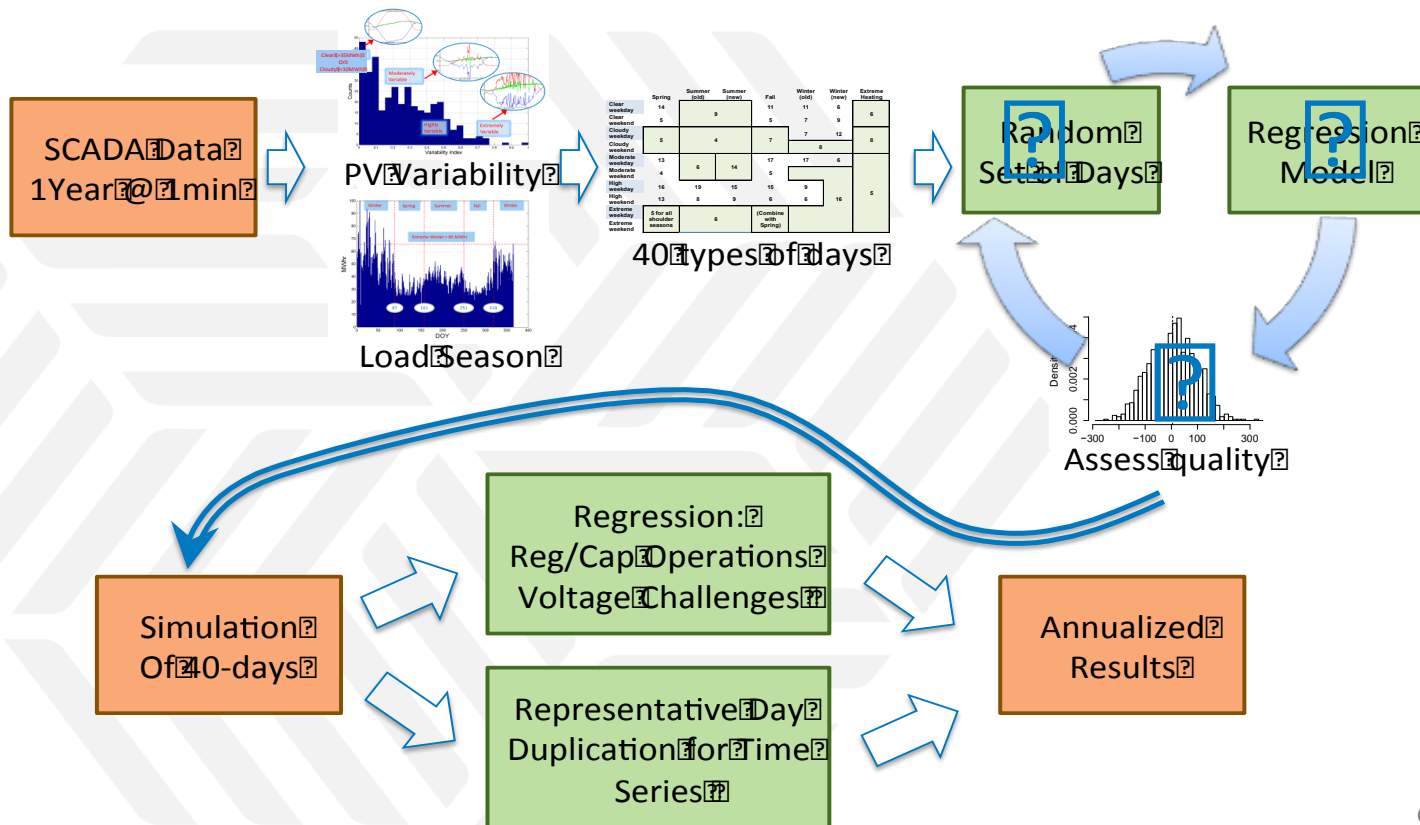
SCADA Data
1Year @ 1min

PV Variability

Clear(GHI)
Cloudy
Moderately Variable
Highly Variable
Extremely Variable
Counts
Variability Index

Winter Spring Summer Fall Winter
Extreme Winter = 65 MWh
MWhr
DOY

Load Season

| | Spring | Summer (old) | Summer (new) | Fall | Winter (old) | Winter (new) | Extreme Heating |
|---|---|---|---|---|---|---|---|
| Clear weekday | 14 | | | 11 | 11 | 6 | |
| Clear weekend | 5 | 9 | | 5 | 7 | 9 | 6 |
| Cloudy weekday | 5 | 4 | | 7 | 7 | 12 | 8 |
| Cloudy weekend | | | | | 8 | | |
| Moderate weekday | 13 | 6 | 14 | 17 | 17 | 6 | |
| Moderate weekend | 4 | | | 5 | | | |
| High weekday | 16 | 19 | 15 | 15 | 9 | | 5 |
| High weekend | 13 | 8 | 9 | 6 | 6 | 16 | |
| Extreme weekday | 5 for all shoulder seasons | 6 | | (Combine with Spring) | | | |
| Extreme weekend | | | | | | | |

40 types of days

?
Random
Set of Days

?
Regression
Model

?
Density
0.000
0.002
−300 −100 0 100 300

Assess quality

Simulation
Of 40-days

Regression:
Reg/Cap Operations
Voltage Challenges

Representative Day
Duplication for Time
Series

Annualized
Results